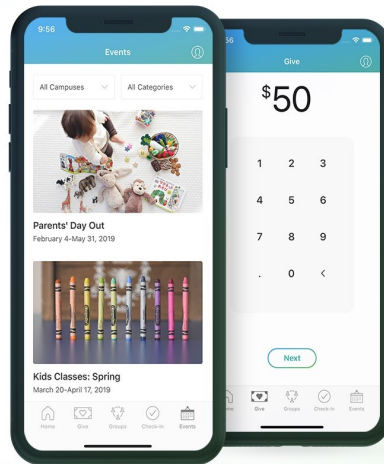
9:56

Events

All Campuses

All Categories

Parents' Day Out

February 4-May 31, 2019

Kids Classes: Spring

March 20-April 17, 2019

Home Give Groups Check-In Events

:56

Give

$50

1 2 3

4 5 6

7 8 9

. 0 <

Next

ome Give Groups Check-In Events